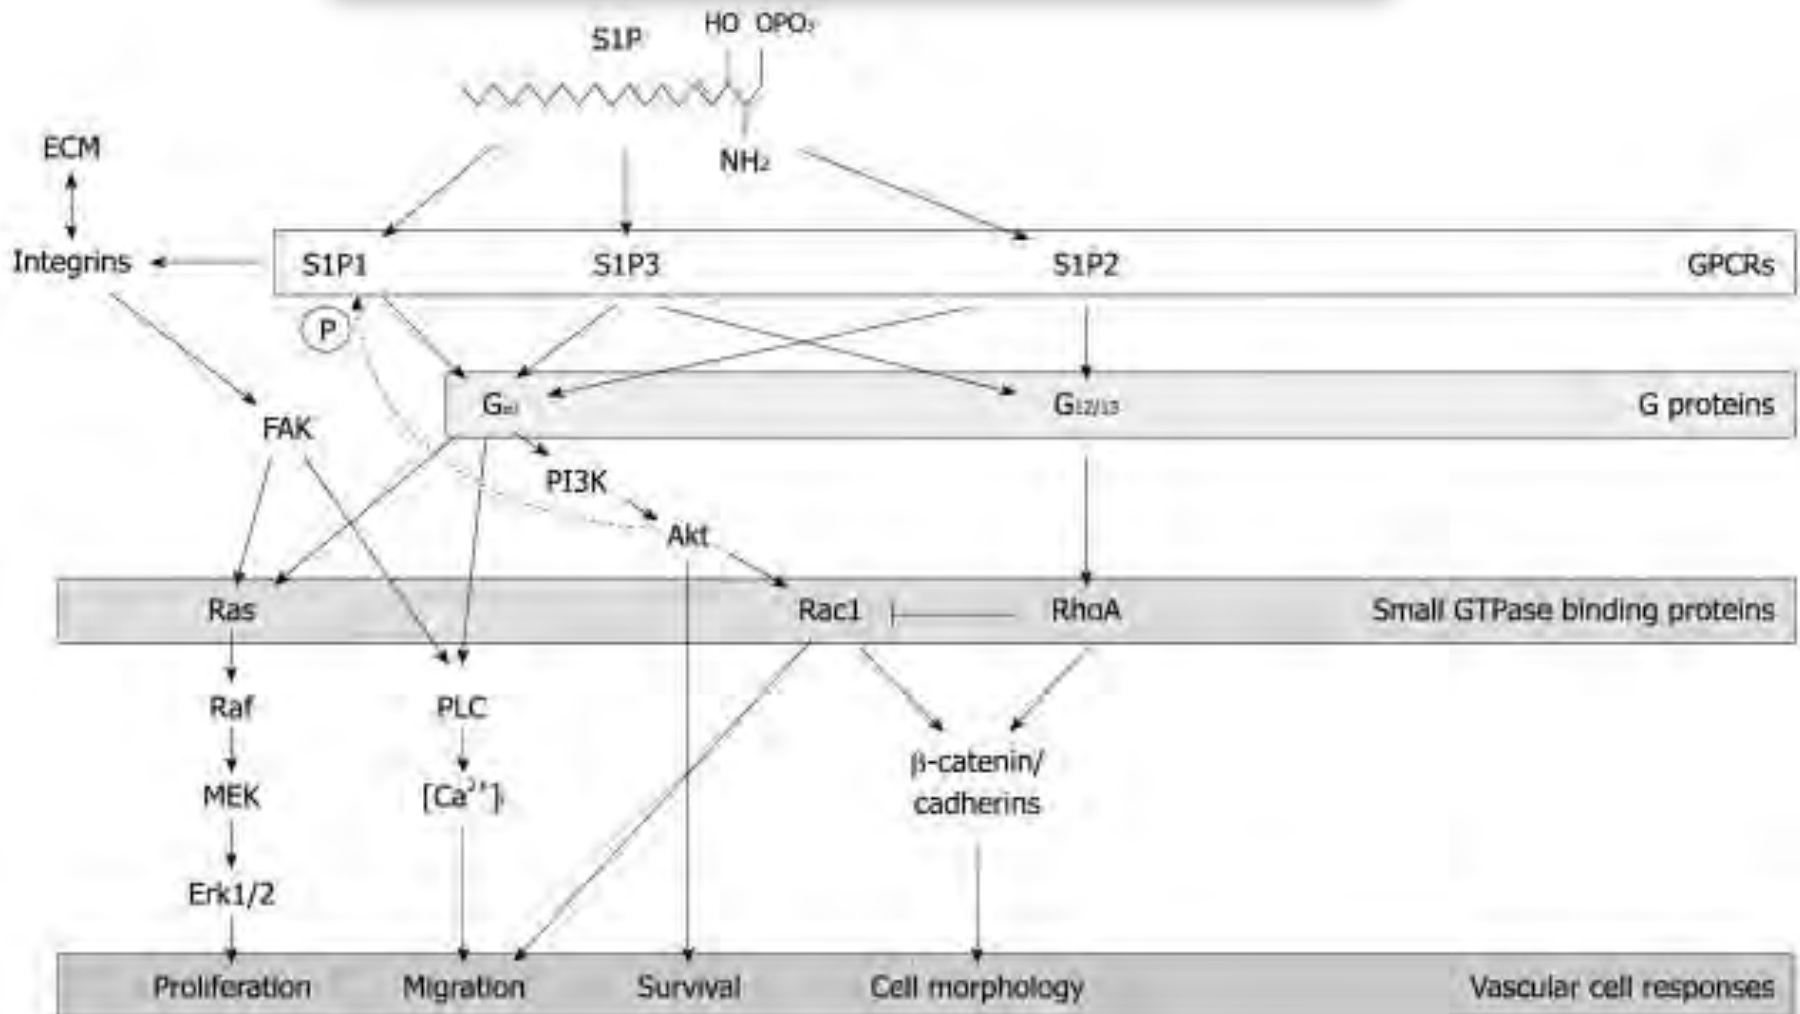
S1P

HO OPO$_3$

NH$_2$

ECM

Integrins

S1P1

S1P3

S1P2

GPCRs

P

FAK

G$_{αi}$

G$_{12/13}$

G proteins

PI3K

Akt

Ras

Rac1

RhoA

Small GTPase binding proteins

Raf

PLC

MEK

[Ca$^{2+}$]$_i$

β-catenin/ cadherins

Erk1/2

Proliferation

Migration

Survival

Cell morphology

Vascular cell responses